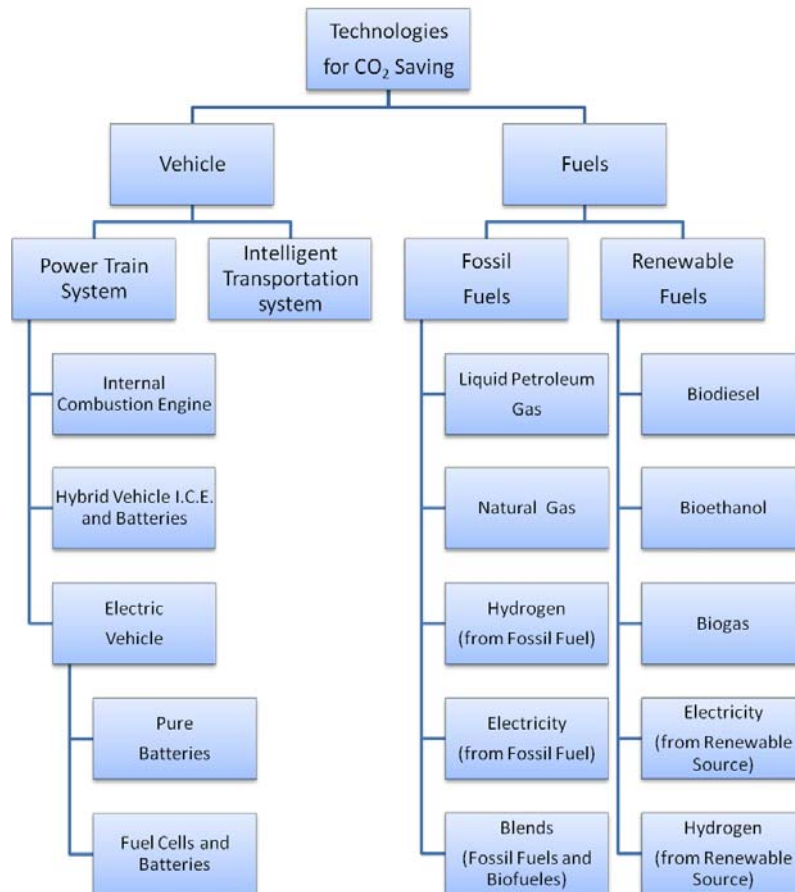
Technologies for $CO_2$ Saving

Vehicle

Fuels

Power Train System

Intelligent Transportation system

Fossil Fuels

Renewable Fuels

Internal Combustion Engine

Hybrid Vehicle I.C.E. and Batteries

Electric Vehicle

Pure Batteries

Fuel Cells and Batteries

Liquid Petroleum Gas

Natural Gas

Hydrogen (from Fossil Fuel)

Electricity (from Fossil Fuel)

Blends (Fossil Fuels and Biofueles)

Biodiesel

Bioethanol

Biogas

Electricity (from Renewable Source)

Hydrogen (from Renewable Source)